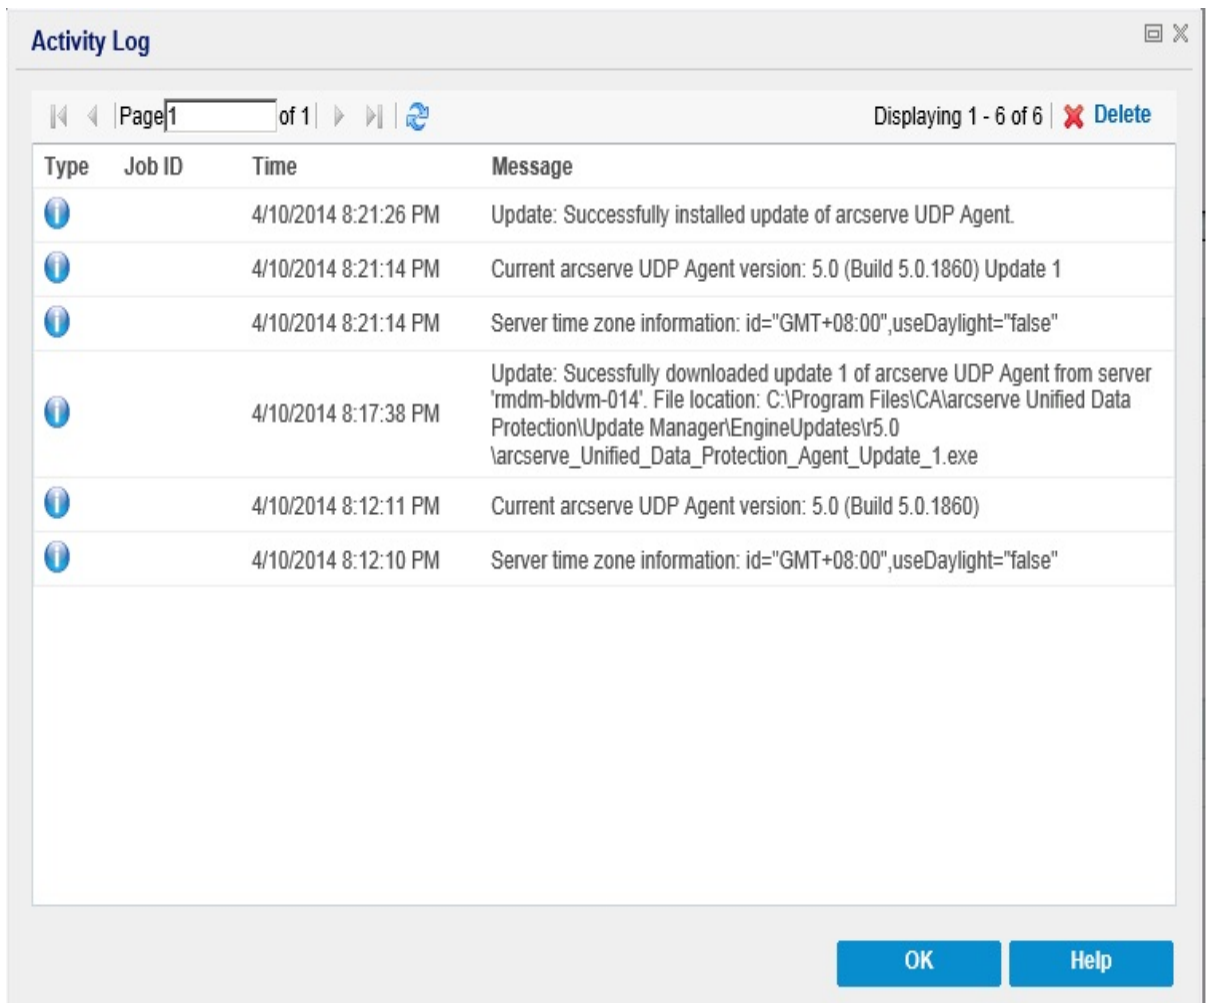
Activity Log

Page 1 of 1

Displaying 1 - 6 of 6 Delete

| Type | Job ID | Time | Message |
|---|---|---|---|
| | | 4/10/2014 8:21:26 PM | Update: Successfully installed update of arcserve UDP Agent. |
| | | 4/10/2014 8:21:14 PM | Current arcserve UDP Agent version: 5.0 (Build 5.0.1860) Update 1 |
| | | 4/10/2014 8:21:14 PM | Server time zone information: id="GMT+08:00",useDaylight="false" |
| | | 4/10/2014 8:17:38 PM | Update: Sucessfully downloaded update 1 of arcserve UDP Agent from server 'rmdm-bldvm-014'. File location: C:\Program Files\CA\arcserve Unified Data Protection\Update Manager\EngineUpdates\r5.0 \arcserve_Unified_Data_Protection_Agent_Update_1.exe |
| | | 4/10/2014 8:12:11 PM | Current arcserve UDP Agent version: 5.0 (Build 5.0.1860) |
| | | 4/10/2014 8:12:10 PM | Server time zone information: id="GMT+08:00",useDaylight="false" |

OK Help